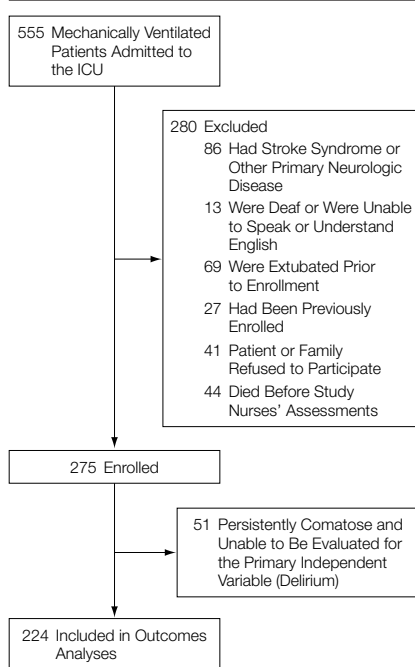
555 Mechanically Ventilated Patients Admitted to the ICU

280 Excluded
86 Had Stroke Syndrome or Other Primary Neurologic Disease
13 Were Deaf or Were Unable to Speak or Understand English
69 Were Extubated Prior to Enrollment
27 Had Been Previously Enrolled
41 Patient or Family Refused to Participate
44 Died Before Study Nurses' Assessments

275 Enrolled

51 Persistently Comatose and Unable to Be Evaluated for the Primary Independent Variable (Delirium)

224 Included in Outcomes Analyses